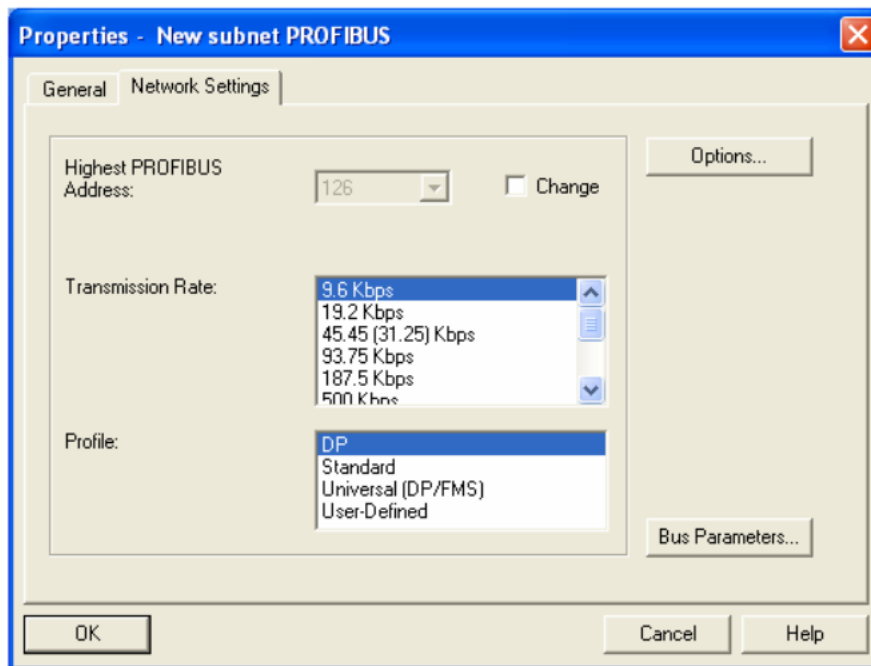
Properties - New subnet PROFIBUS

General Network Settings

Highest PROFIBUS Address: 126 Change

Options...

Transmission Rate:
9.6 Kbps
19.2 Kbps
45.45 (31.25) Kbps
93.75 Kbps
187.5 Kbps
500 Kbps

Profile:
DP
Standard
Universal (DP/FMS)
User-Defined

Bus Parameters...

OK Cancel Help